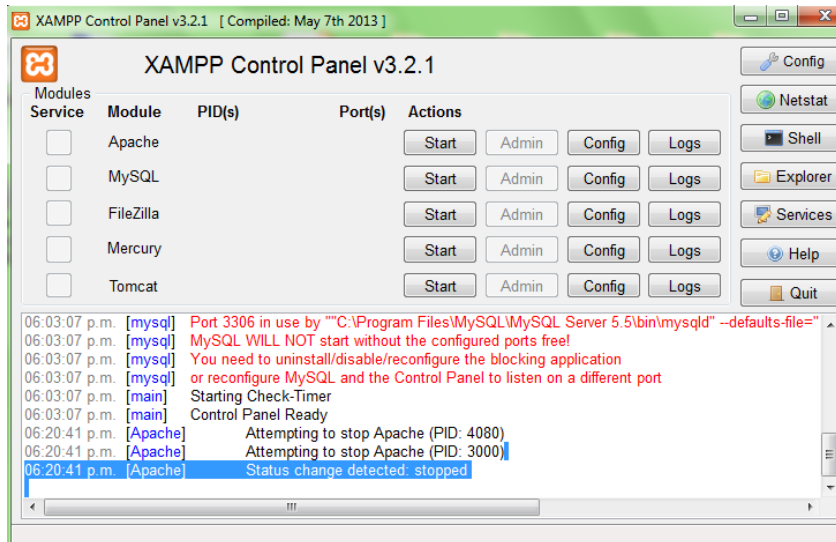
XAMPP Control Panel v3.2.1 [ Compiled: May 7th 2013 ]

XAMPP Control Panel v3.2.1

Config
Netstat
Shell
Explorer
Services
Help
Quit

Modules

| Service | Module | PID(s) | Port(s) | Actions | | | |
|---|---|---|---|---|---|---|---|
| | Apache | | | Start | Admin | Config | Logs |
| | MySQL | | | Start | Admin | Config | Logs |
| | FileZilla | | | Start | Admin | Config | Logs |
| | Mercury | | | Start | Admin | Config | Logs |
| | Tomcat | | | Start | Admin | Config | Logs |

06:03:07 p.m. [mysql] Port 3306 in use by ""C:\Program Files\MySQL\MySQL Server 5.5\bin\mysqld" --defaults-file="
06:03:07 p.m. [mysql] MySQL WILL NOT start without the configured ports free!
06:03:07 p.m. [mysql] You need to uninstall/disable/reconfigure the blocking application
06:03:07 p.m. [mysql] or reconfigure MySQL and the Control Panel to listen on a different port
06:03:07 p.m. [main] Starting Check-Timer
06:03:07 p.m. [main] Control Panel Ready
06:20:41 p.m. [Apache] Attempting to stop Apache (PID: 4080)
06:20:41 p.m. [Apache] Attempting to stop Apache (PID: 3000)
06:20:41 p.m. [Apache] Status change detected: stopped